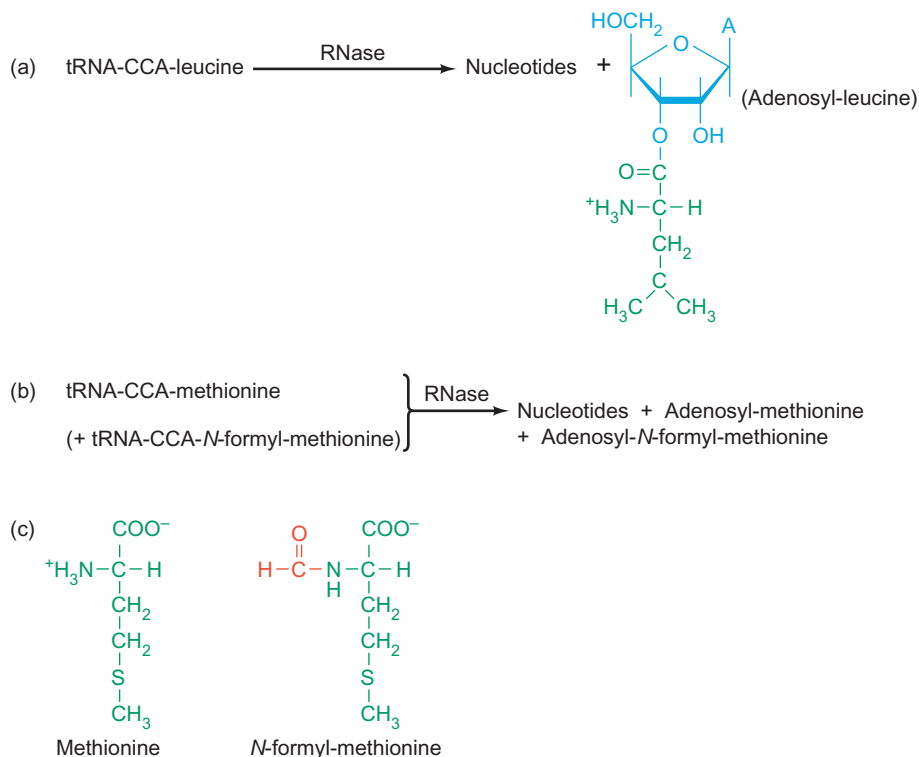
(a) tRNA-CCA-leucine $\xrightarrow{\text{RNase}}$ Nucleotides +

HOCH$_2$ O A

O OH

(Adenosyl-leucine)

O=C

$^+H_3N-C-H$

$CH_2$

C

$H_3C$ $CH_3$

(b) tRNA-CCA-methionine

(+ tRNA-CCA-*N*-formyl-methionine)

RNase

Nucleotides + Adenosyl-methionine + Adenosyl-*N*-formyl-methionine

(c)

COO$^-$

$^+H_3N-C-H$

$CH_2$

$CH_2$

S

$CH_3$

Methionine

O

COO$^-$

H–C–N–C–H

H

$CH_2$

$CH_2$

S

$CH_3$

*N*-formyl-methionine